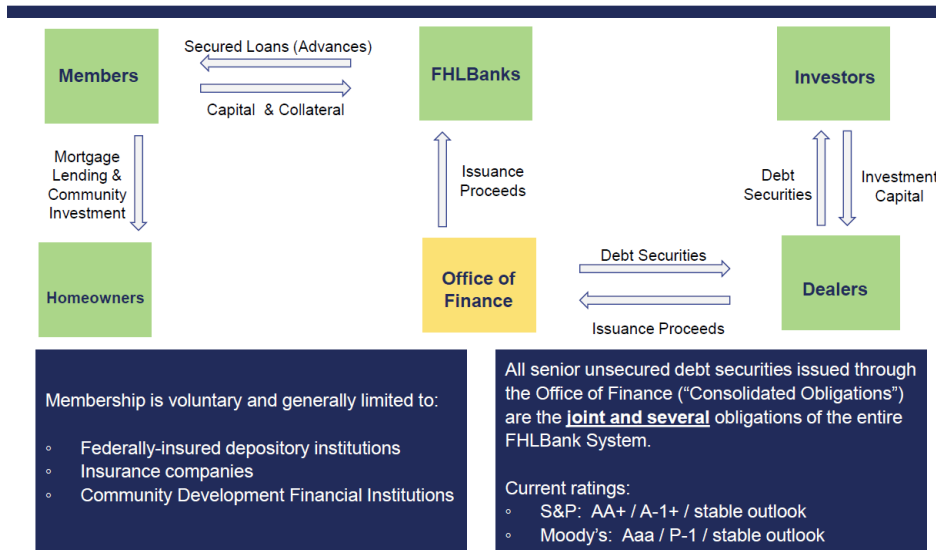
Members

Secured Loans (Advances)

Capital & Collateral

FHLBanks

Investors

Mortgage Lending & Community Investment

Issuance Proceeds

Debt Securities

Investment Capital

Homeowners

Office of Finance

Debt Securities

Issuance Proceeds

Dealers

Membership is voluntary and generally limited to:

◦ Federally-insured depository institutions
◦ Insurance companies
◦ Community Development Financial Institutions

All senior unsecured debt securities issued through the Office of Finance (“Consolidated Obligations”) are the **joint and several** obligations of the entire FHLBank System.

Current ratings:
◦ S&P: AA+ / A-1+ / stable outlook
◦ Moody’s: Aaa / P-1 / stable outlook